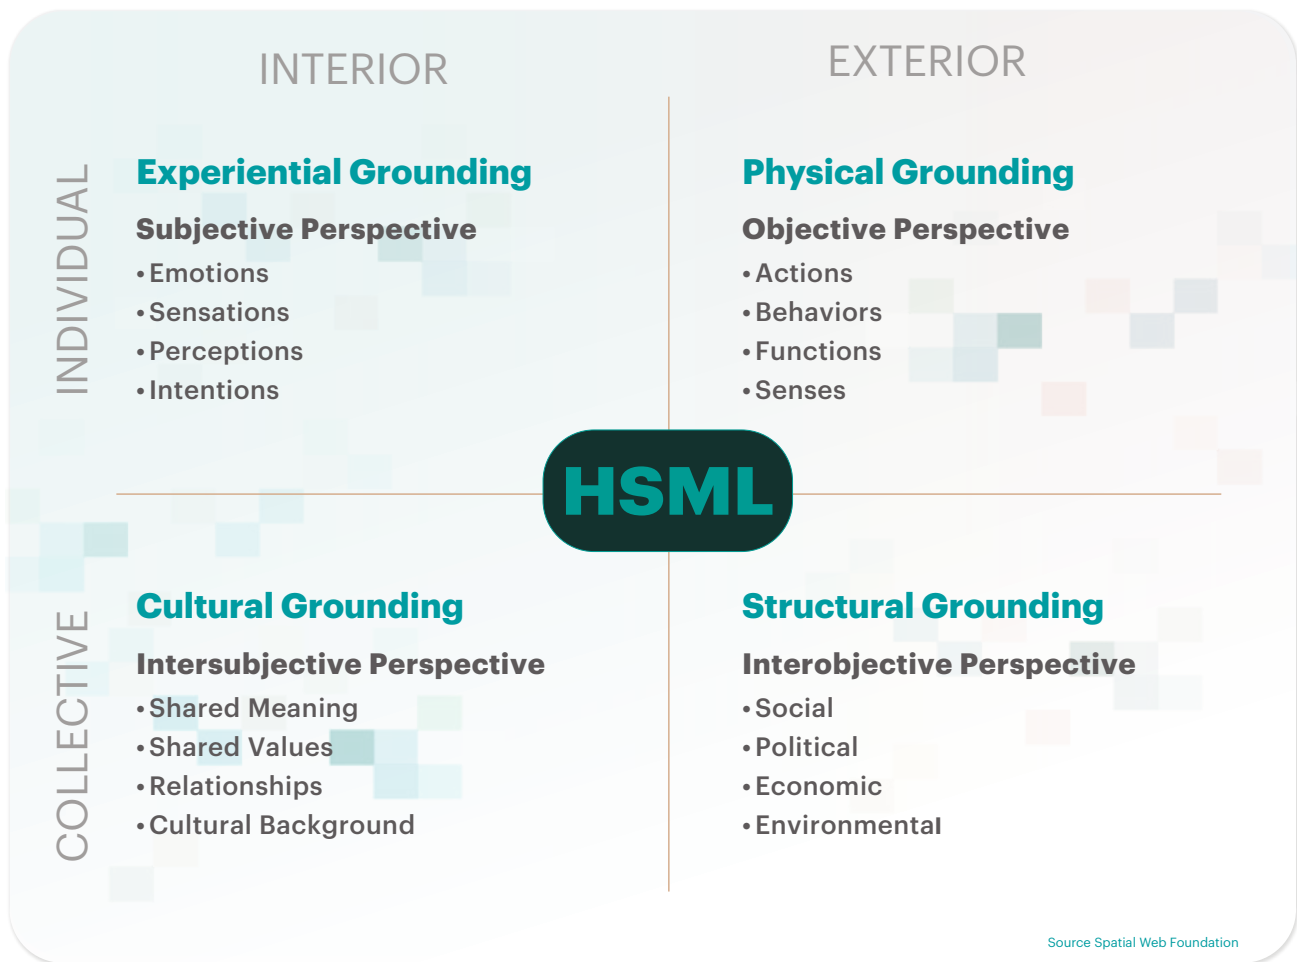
INTERIOR

EXTERIOR

INDIVIDUAL

Experiential Grounding

Subjective Perspective

• Emotions
• Sensations
• Perceptions
• Intentions

Physical Grounding

Objective Perspective

• Actions
• Behaviors
• Functions
• Senses

HSML

COLLECTIVE

Cultural Grounding

Intersubjective Perspective

• Shared Meaning
• Shared Values
• Relationships
• Cultural Background

Structural Grounding

Interobjective Perspective

• Social
• Political
• Economic
• Environmental

Source Spatial Web Foundation